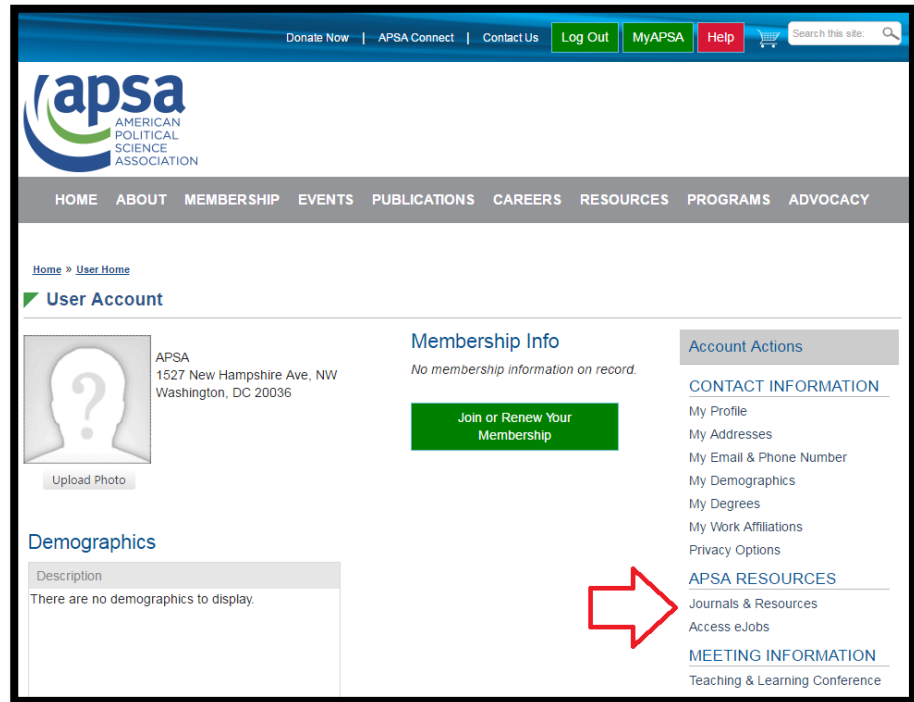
Donate Now | APSA Connect | Contact Us
Log Out
MyAPSA
Help
Search this site:

apsa
AMERICAN POLITICAL SCIENCE ASSOCIATION

HOME ABOUT MEMBERSHIP EVENTS PUBLICATIONS CAREERS RESOURCES PROGRAMS ADVOCACY

Home » User Home

User Account

APSA
1527 New Hampshire Ave, NW
Washington, DC 20036

Upload Photo

Membership Info

No membership information on record.

Join or Renew Your Membership

Account Actions

CONTACT INFORMATION
My Profile
My Addresses
My Email & Phone Number
My Demographics
My Degrees
My Work Affiliations
Privacy Options

APSA RESOURCES
Journals & Resources
Access eJobs

MEETING INFORMATION
Teaching & Learning Conference

Demographics

| Description |
|---|
| There are no demographics to display. |